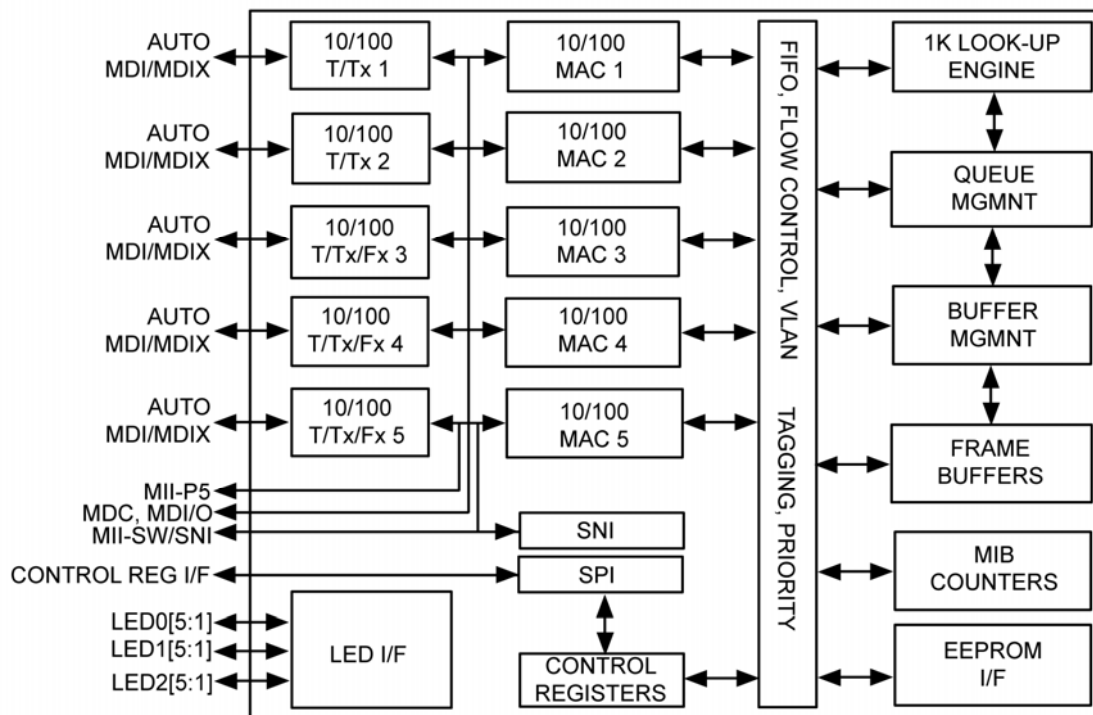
AUTO MDI/MDIX

AUTO MDI/MDIX

AUTO MDI/MDIX

AUTO MDI/MDIX

AUTO MDI/MDIX

MII-P5

MDC, MDI/O

MII-SW/SNI

CONTROL REG I/F

LED0[5:1]

LED1[5:1]

LED2[5:1]

10/100 T/Tx 1

10/100 T/Tx 2

10/100 T/Tx/Fx 3

10/100 T/Tx/Fx 4

10/100 T/Tx/Fx 5

LED I/F

10/100 MAC 1

10/100 MAC 2

10/100 MAC 3

10/100 MAC 4

10/100 MAC 5

SNI

SPI

CONTROL REGISTERS

FIFO, FLOW CONTROL, VLAN TAGGING, PRIORITY

1K LOOK-UP ENGINE

QUEUE MGMNT

BUFFER MGMNT

FRAME BUFFERS

MIB COUNTERS

EEPROM I/F